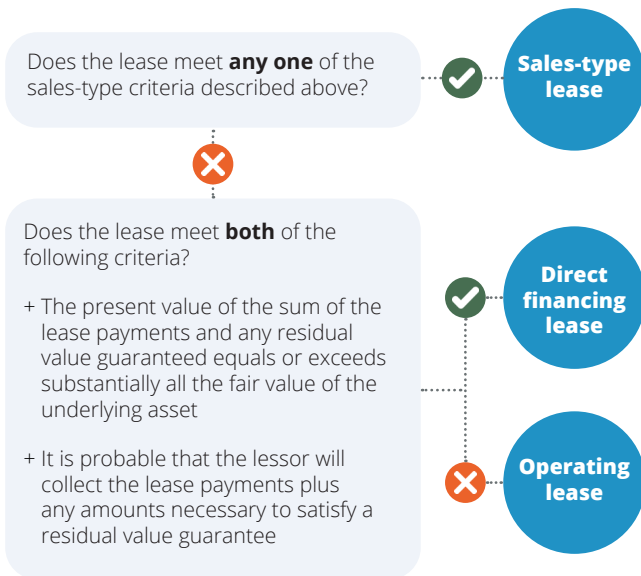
Does the lease meet **any one** of the sales-type criteria described above?

Sales-type lease

Does the lease meet **both** of the following criteria?

+ The present value of the sum of the lease payments and any residual value guaranteed equals or exceeds substantially all the fair value of the underlying asset

+ It is probable that the lessor will collect the lease payments plus any amounts necessary to satisfy a residual value guarantee

Direct financing lease

Operating lease